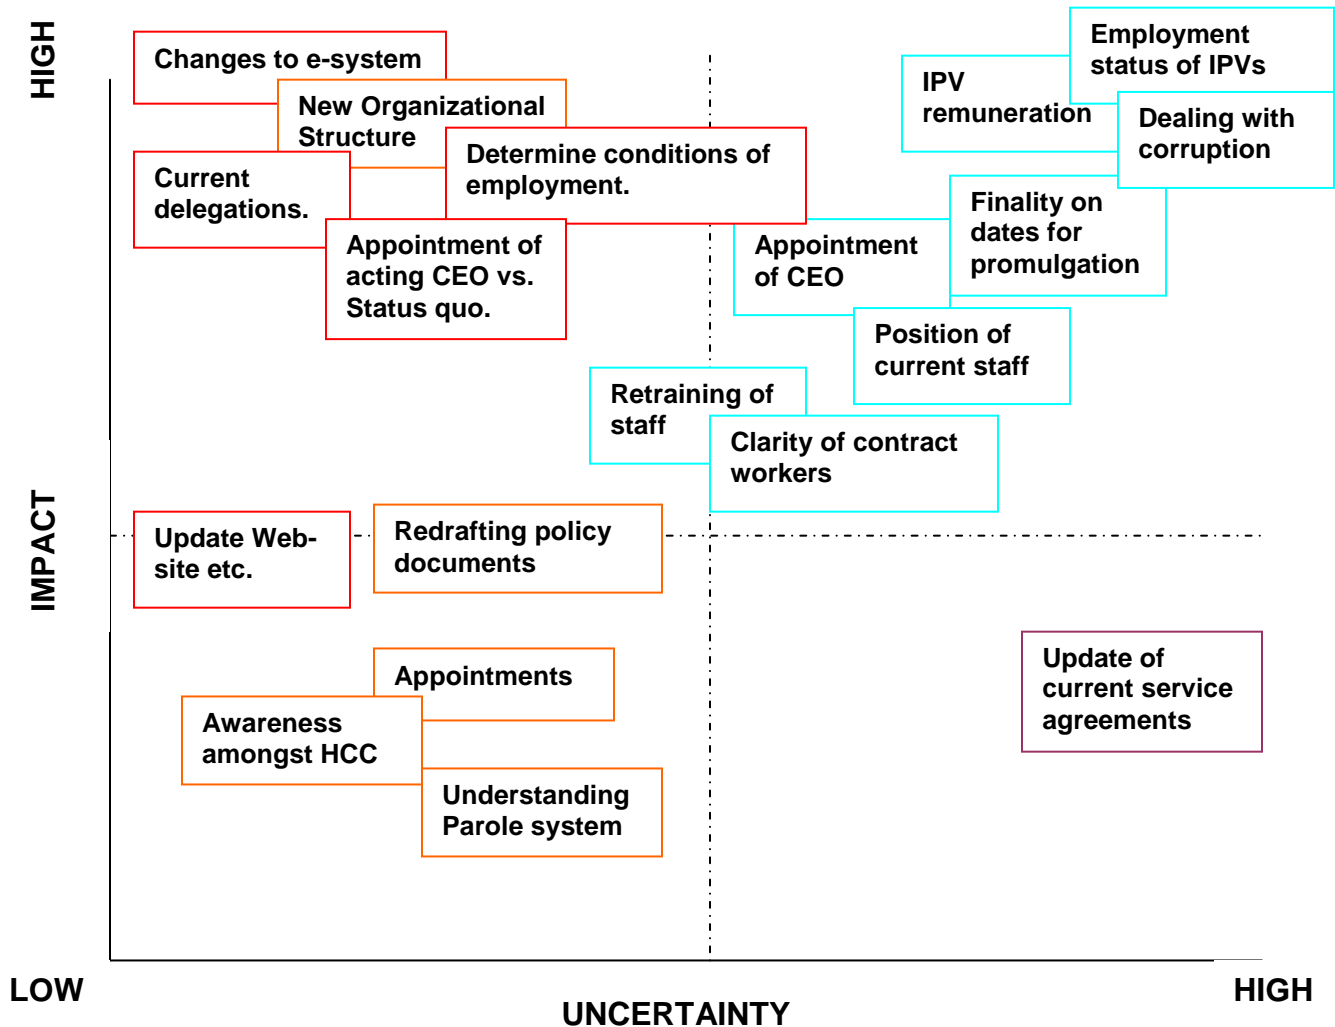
HIGH

IMPACT

Changes to e-system

New Organizational Structure

Current delegations.

Determine conditions of employment.

Appointment of acting CEO vs. Status quo.

IPV remuneration

Employment status of IPVs

Dealing with corruption

Finality on dates for promulgation

Appointment of CEO

Position of current staff

Retraining of staff

Clarity of contract workers

Update Web-site etc.

Redrafting policy documents

Update of current service agreements

Appointments

Awareness amongst HCC

Understanding Parole system

LOW

UNCERTAINTY

HIGH